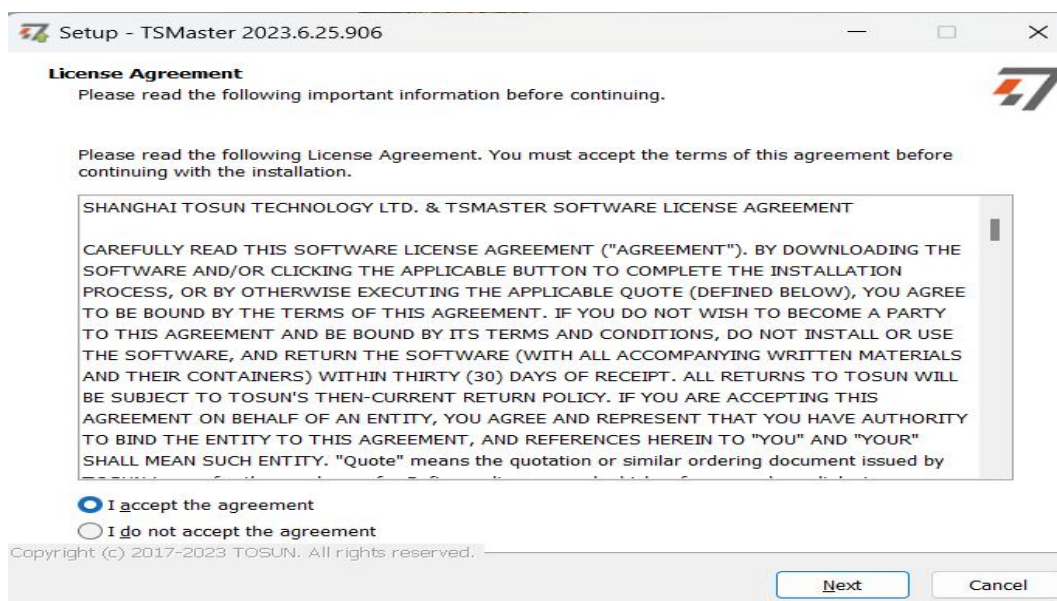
Setup - TSMaster 2023.6.25.906

License Agreement
Please read the following important information before continuing.

Please read the following License Agreement. You must accept the terms of this agreement before continuing with the installation.

SHANGHAI TOSUN TECHNOLOGY LTD. & TSMASTER SOFTWARE LICENSE AGREEMENT

CAREFULLY READ THIS SOFTWARE LICENSE AGREEMENT ("AGREEMENT"). BY DOWNLOADING THE SOFTWARE AND/OR CLICKING THE APPLICABLE BUTTON TO COMPLETE THE INSTALLATION PROCESS, OR BY OTHERWISE EXECUTING THE APPLICABLE QUOTE (DEFINED BELOW), YOU AGREE TO BE BOUND BY THE TERMS OF THIS AGREEMENT. IF YOU DO NOT WISH TO BECOME A PARTY TO THIS AGREEMENT AND BE BOUND BY ITS TERMS AND CONDITIONS, DO NOT INSTALL OR USE THE SOFTWARE, AND RETURN THE SOFTWARE (WITH ALL ACCOMPANYING WRITTEN MATERIALS AND THEIR CONTAINERS) WITHIN THIRTY (30) DAYS OF RECEIPT. ALL RETURNS TO TOSUN WILL BE SUBJECT TO TOSUN'S THEN-CURRENT RETURN POLICY. IF YOU ARE ACCEPTING THIS AGREEMENT ON BEHALF OF AN ENTITY, YOU AGREE AND REPRESENT THAT YOU HAVE AUTHORITY TO BIND THE ENTITY TO THIS AGREEMENT, AND REFERENCES HEREIN TO "YOU" AND "YOUR" SHALL MEAN SUCH ENTITY. "Quote" means the quotation or similar ordering document issued by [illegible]

I accept the agreement
I do not accept the agreement
Copyright (c) 2017-2023 TOSUN. All rights reserved.

Next
Cancel